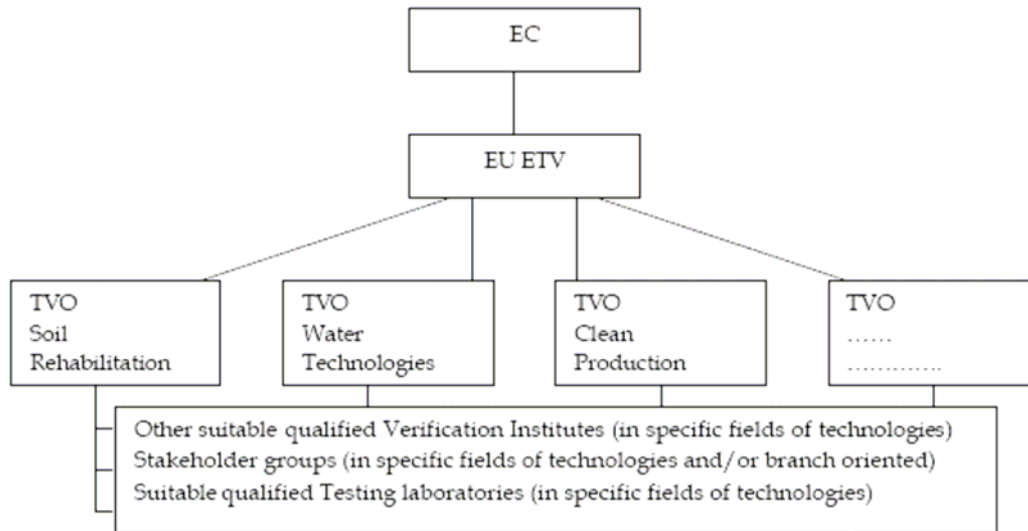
EC

EU ETV

TVO
Soil
Rehabilitation

TVO
Water
Technologies

TVO
Clean
Production

TVO
……
…………..

Other suitable qualified Verification Institutes (in specific fields of technologies)
Stakeholder groups (in specific fields of technologies and/or branch oriented)
Suitable qualified Testing laboratories (in specific fields of technologies)